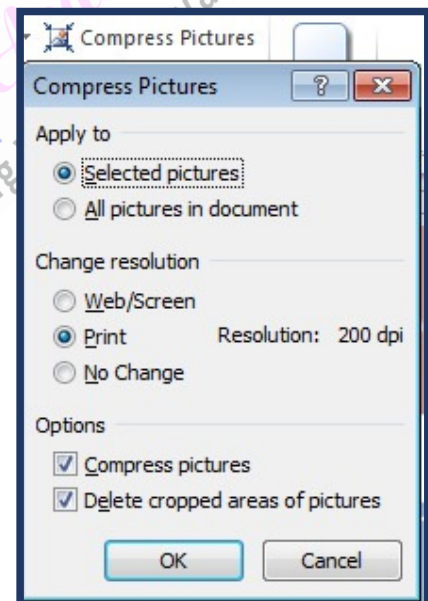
Compress Pictures

Compress Pictures

?

Apply to

Selected pictures

All pictures in document

Change resolution

Web/Screen

Print

Resolution: 200 dpi

No Change

Options

Compress pictures

Delete cropped areas of pictures

OK

Cancel